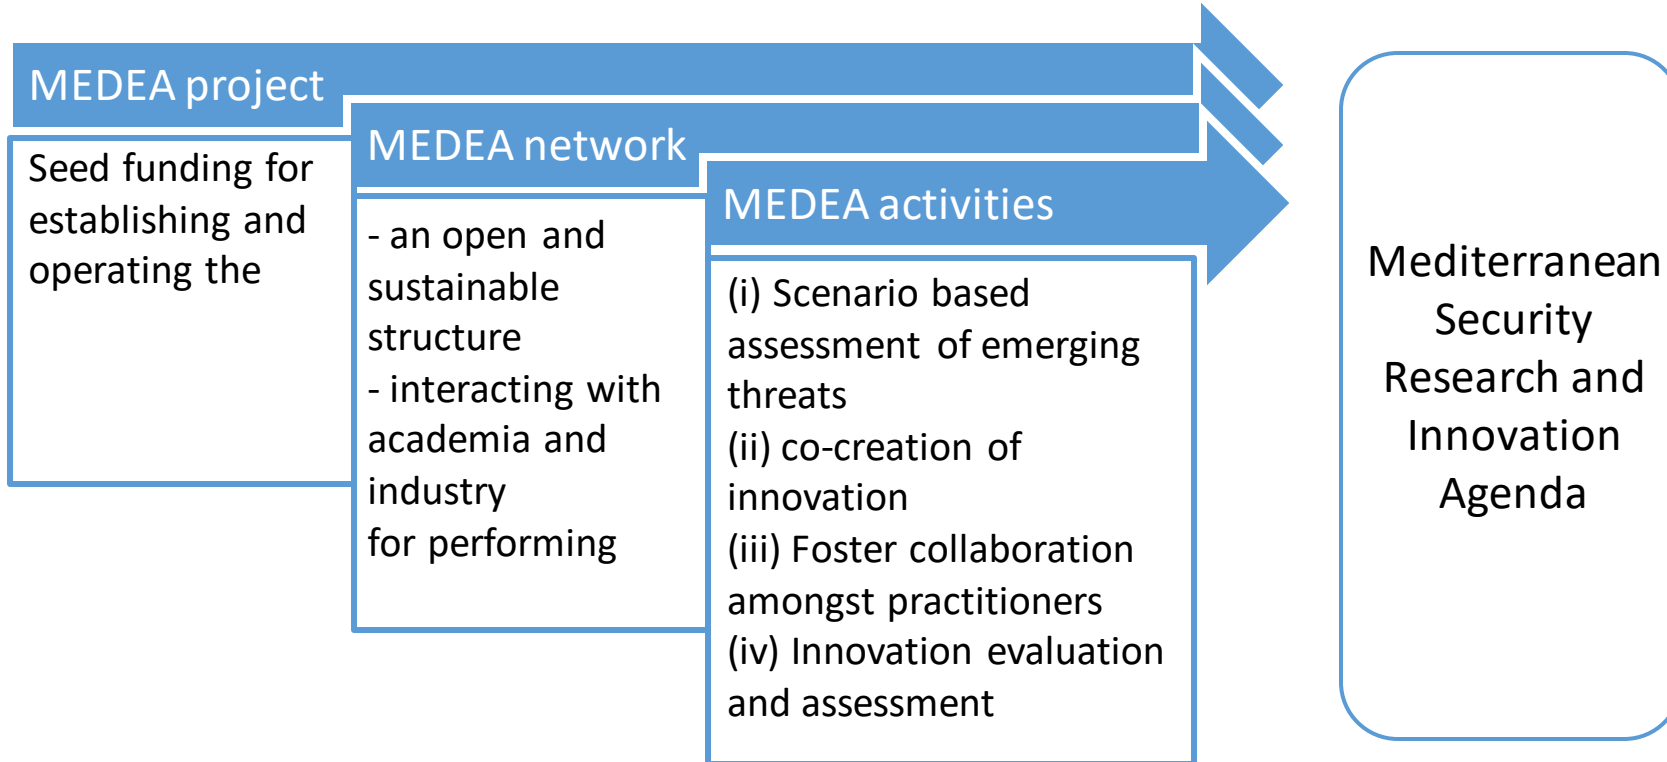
MEDEA project

Seed funding for establishing and operating the

MEDEA network

- an open and sustainable structure
- interacting with academia and industry
for performing

MEDEA activities

(i) Scenario based assessment of emerging threats
(ii) co-creation of innovation
(iii) Foster collaboration amongst practitioners
(iv) Innovation evaluation and assessment

Mediterranean Security Research and Innovation Agenda